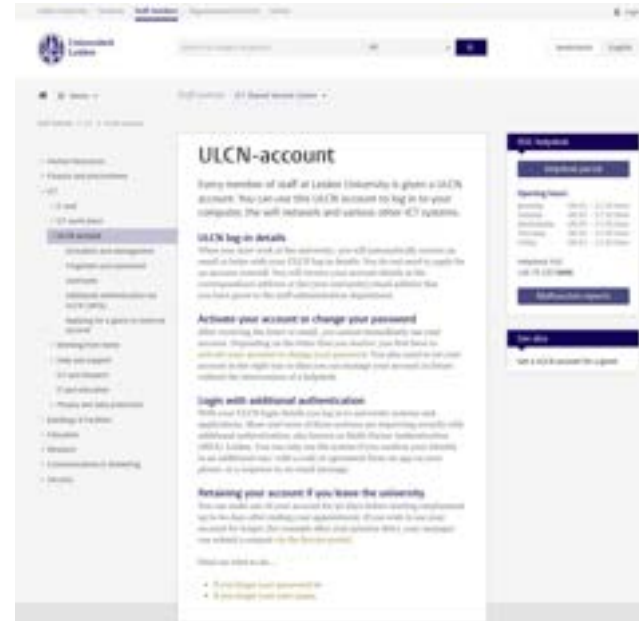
Universiteit Leiden

ULCN-account

Every member of staff at Leiden University is given a ULCN account. You can use this ULCN account to log in to your computer, the wifi network and various other ICT systems.

ULCN log-in details

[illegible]

Activate your account or change your password

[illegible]

Login with additional authentication

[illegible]

Retaining your account if you leave the university

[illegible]

ISSC helpdesk

Opening hours

Malfunction reports

See also

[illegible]